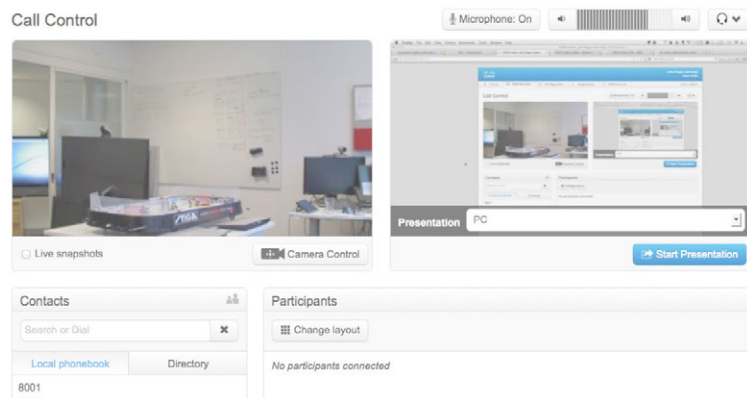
Call Control

Microphone: On

Live snapshots

Camera Control

Presentation PC

Start Presentation

Contacts

Search or Dial

Local phonebook

Directory

8001

Participants

Change layout

No participants connected